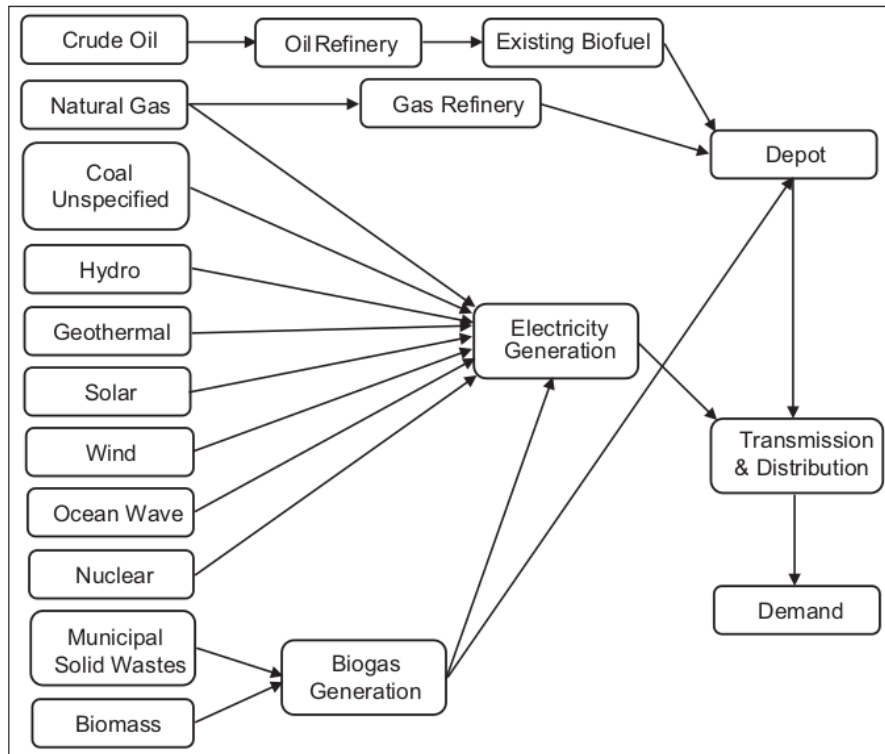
Crude Oil

Oil Refinery

Existing Biofuel

Natural Gas

Gas Refinery

Depot

Coal Unspecified

Hydro

Geothermal

Electricity Generation

Solar

Wind

Transmission & Distribution

Ocean Wave

Nuclear

Demand

Municipal Solid Wastes

Biogas Generation

Biomass